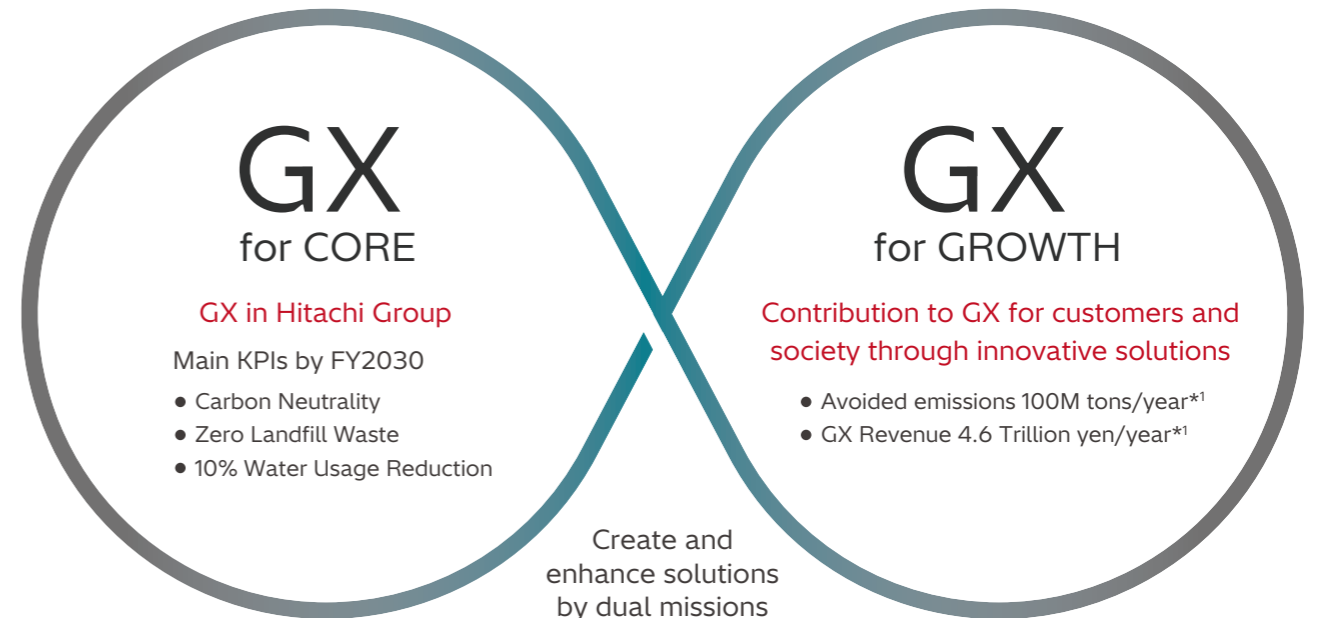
GX
for CORE

GX in Hitachi Group

Main KPIs by FY2030

● Carbon Neutrality
● Zero Landfill Waste
● 10% Water Usage Reduction

GX
for GROWTH

Contribution to GX for customers and society through innovative solutions

● Avoided emissions 100M tons/year*$^{1}$
● GX Revenue 4.6 Trillion yen/year*$^{1}$

Create and enhance solutions by dual missions